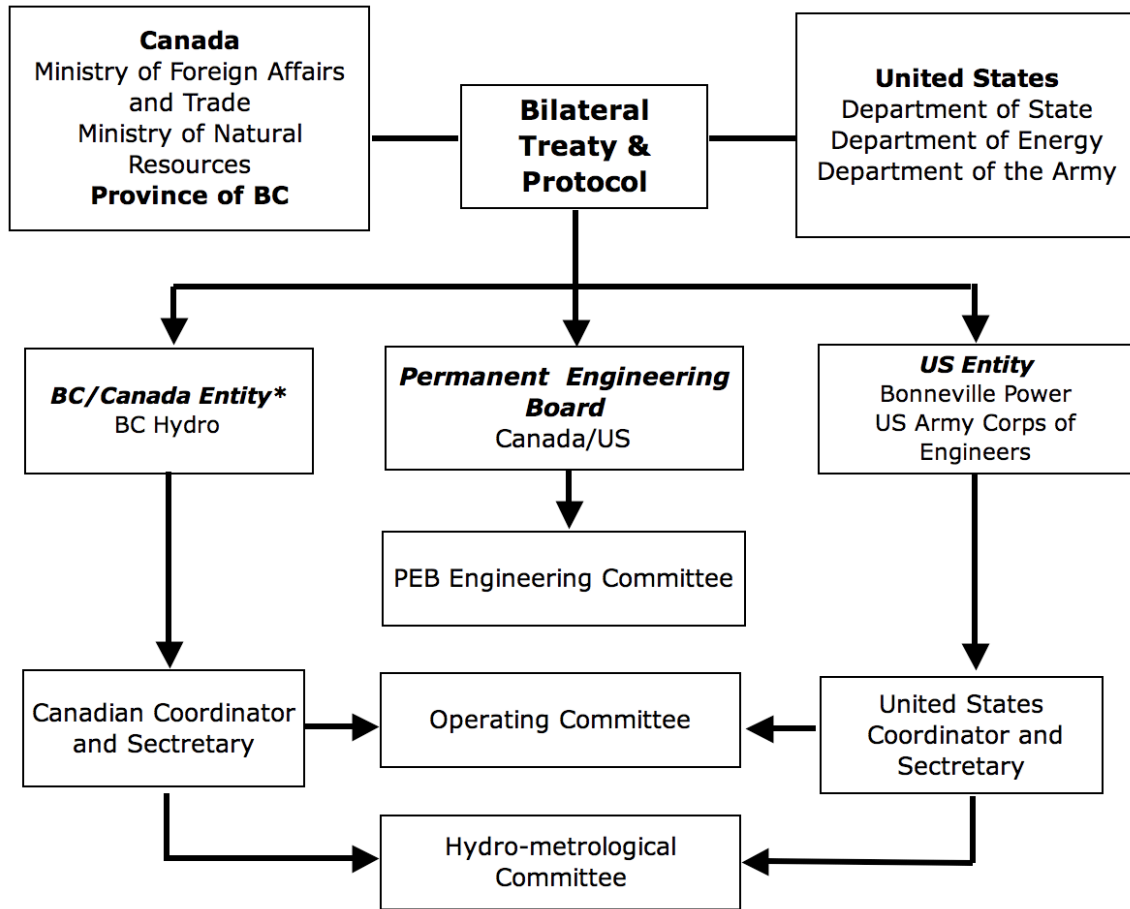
**Canada**
Ministry of Foreign Affairs and Trade
Ministry of Natural Resources
**Province of BC**

**Bilateral Treaty & Protocol**

**United States**
Department of State
Department of Energy
Department of the Army

***BC/Canada Entity****
BC Hydro

***Permanent Engineering Board***
Canada/US

***US Entity***
Bonneville Power
US Army Corps of Engineers

PEB Engineering Committee

Canadian Coordinator and Sectretary

Operating Committee

United States Coordinator and Sectretary

Hydro-metrological Committee